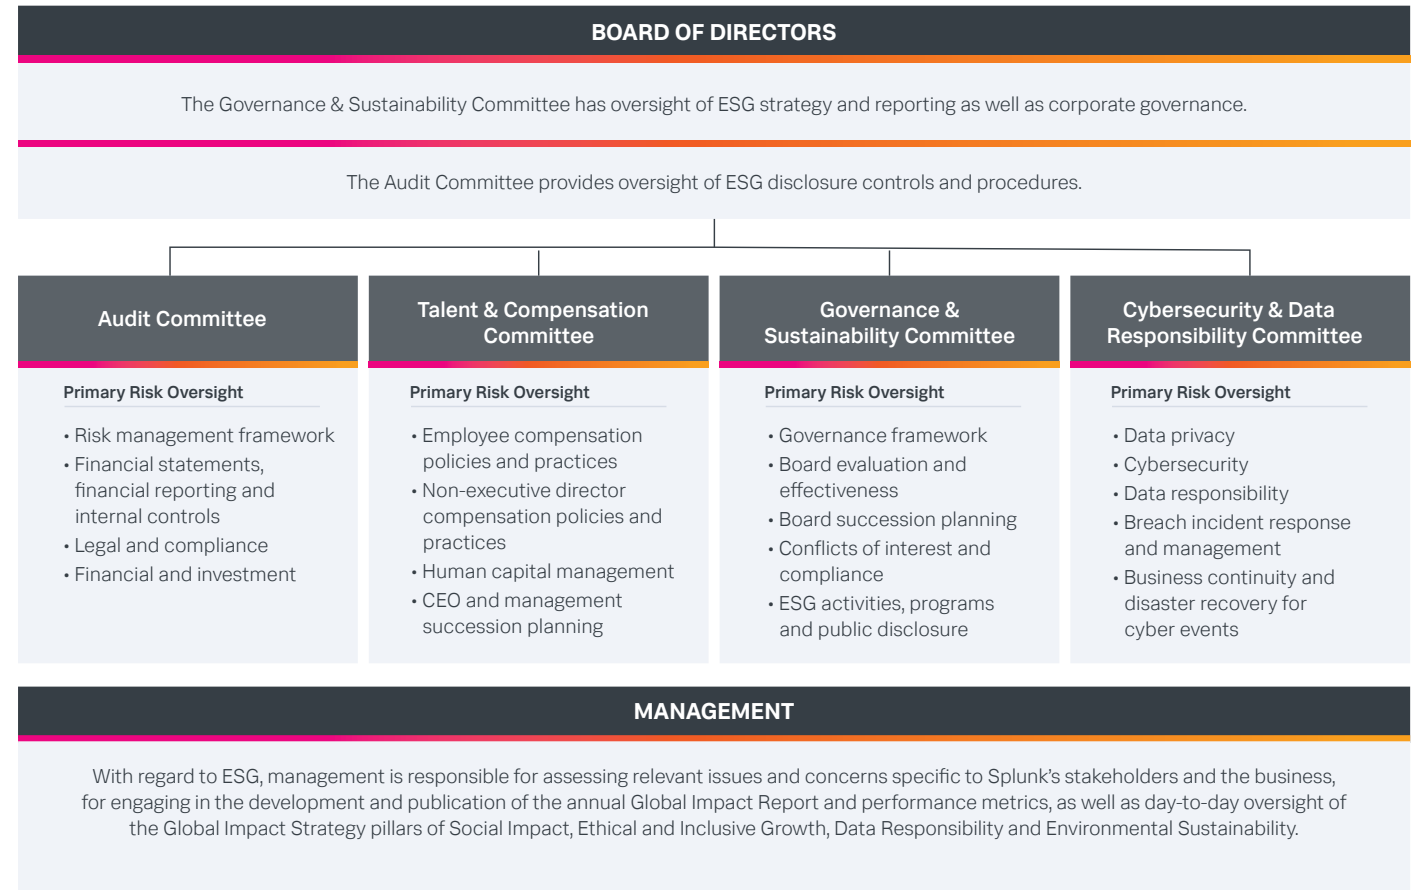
BOARD OF DIRECTORS

The Governance & Sustainability Committee has oversight of ESG strategy and reporting as well as corporate governance.

The Audit Committee provides oversight of ESG disclosure controls and procedures.

Audit Committee

Primary Risk Oversight

• Risk management framework
• Financial statements, financial reporting and internal controls
• Legal and compliance
• Financial and investment

Talent & Compensation Committee

Primary Risk Oversight

• Employee compensation policies and practices
• Non-executive director compensation policies and practices
• Human capital management
• CEO and management succession planning

Governance & Sustainability Committee

Primary Risk Oversight

• Governance framework
• Board evaluation and effectiveness
• Board succession planning
• Conflicts of interest and compliance
• ESG activities, programs and public disclosure

Cybersecurity & Data Responsibility Committee

Primary Risk Oversight

• Data privacy
• Cybersecurity
• Data responsibility
• Breach incident response and management
• Business continuity and disaster recovery for cyber events

MANAGEMENT

With regard to ESG, management is responsible for assessing relevant issues and concerns specific to Splunk's stakeholders and the business, for engaging in the development and publication of the annual Global Impact Report and performance metrics, as well as day-to-day oversight of the Global Impact Strategy pillars of Social Impact, Ethical and Inclusive Growth, Data Responsibility and Environmental Sustainability.